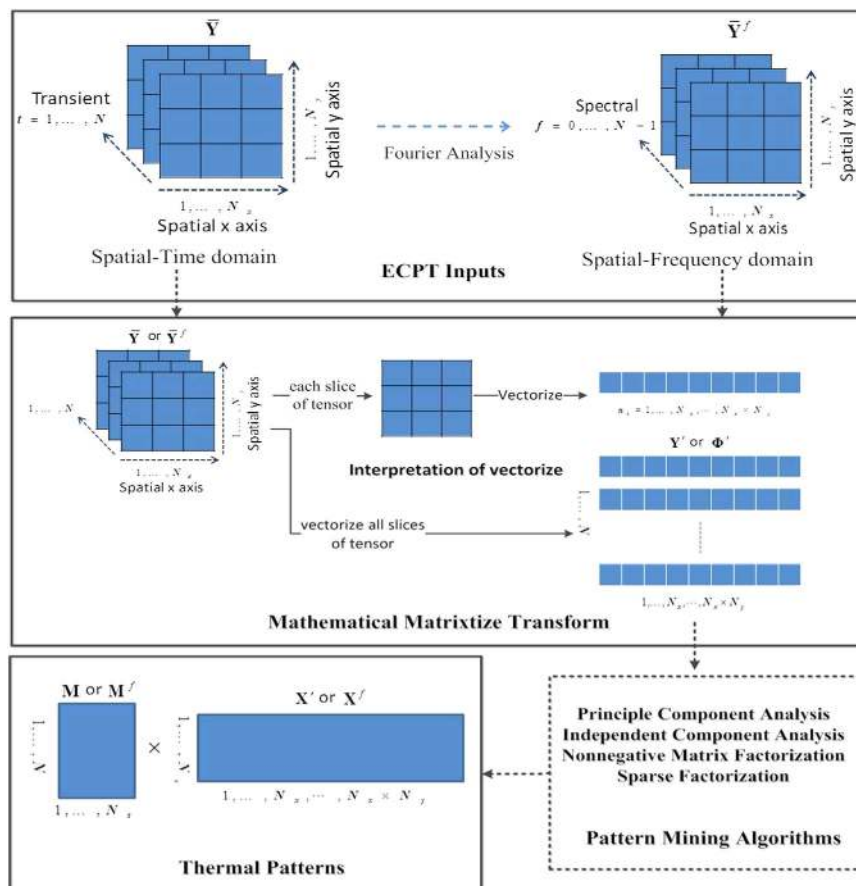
$\bar{\mathbf{Y}}$

Transient
$t = 1, \dots, N$

$1, \dots, N_y$
Spatial y axis

$1, \dots, N_x$
Spatial x axis

Spatial-Time domain

Fourier Analysis

$\bar{\mathbf{Y}}^f$

Spectral
$f = 0, \dots, N-1$

$1, \dots, N_y$
Spatial y axis

$1, \dots, N_x$
Spatial x axis

ECPT Inputs

Spatial-Frequency domain

$\bar{\mathbf{Y}}$ or $\bar{\mathbf{Y}}^f$

$1, \dots, N$

$1, \dots, N_y$
Spatial y axis

$1, \dots, N_x$
Spatial x axis

each slice of tensor

Vectorize

$n_s = 1, \dots, N_x, \dots, N_x \times N_y$

Interpretation of vectorize

$\mathbf{Y}'$ or $\mathbf{\Phi}'$

vectorize all slices of tensor

$1, \dots, N$

$1, \dots, N_x, \dots, N_x \times N_y$

Mathematical Matrixtize Transform

$\mathbf{M}$ or $\mathbf{M}^f$

$1, \dots, N$

$1, \dots, N_e$

$\times$

$\mathbf{X}'$ or $\mathbf{X}^f$

$1, \dots, N_e$

$1, \dots, N_x, \dots, N_x \times N_y$

Thermal Patterns

Principle Component Analysis
Independent Component Analysis
Nonnegative Matrix Factorization
Sparse Factorization

Pattern Mining Algorithms